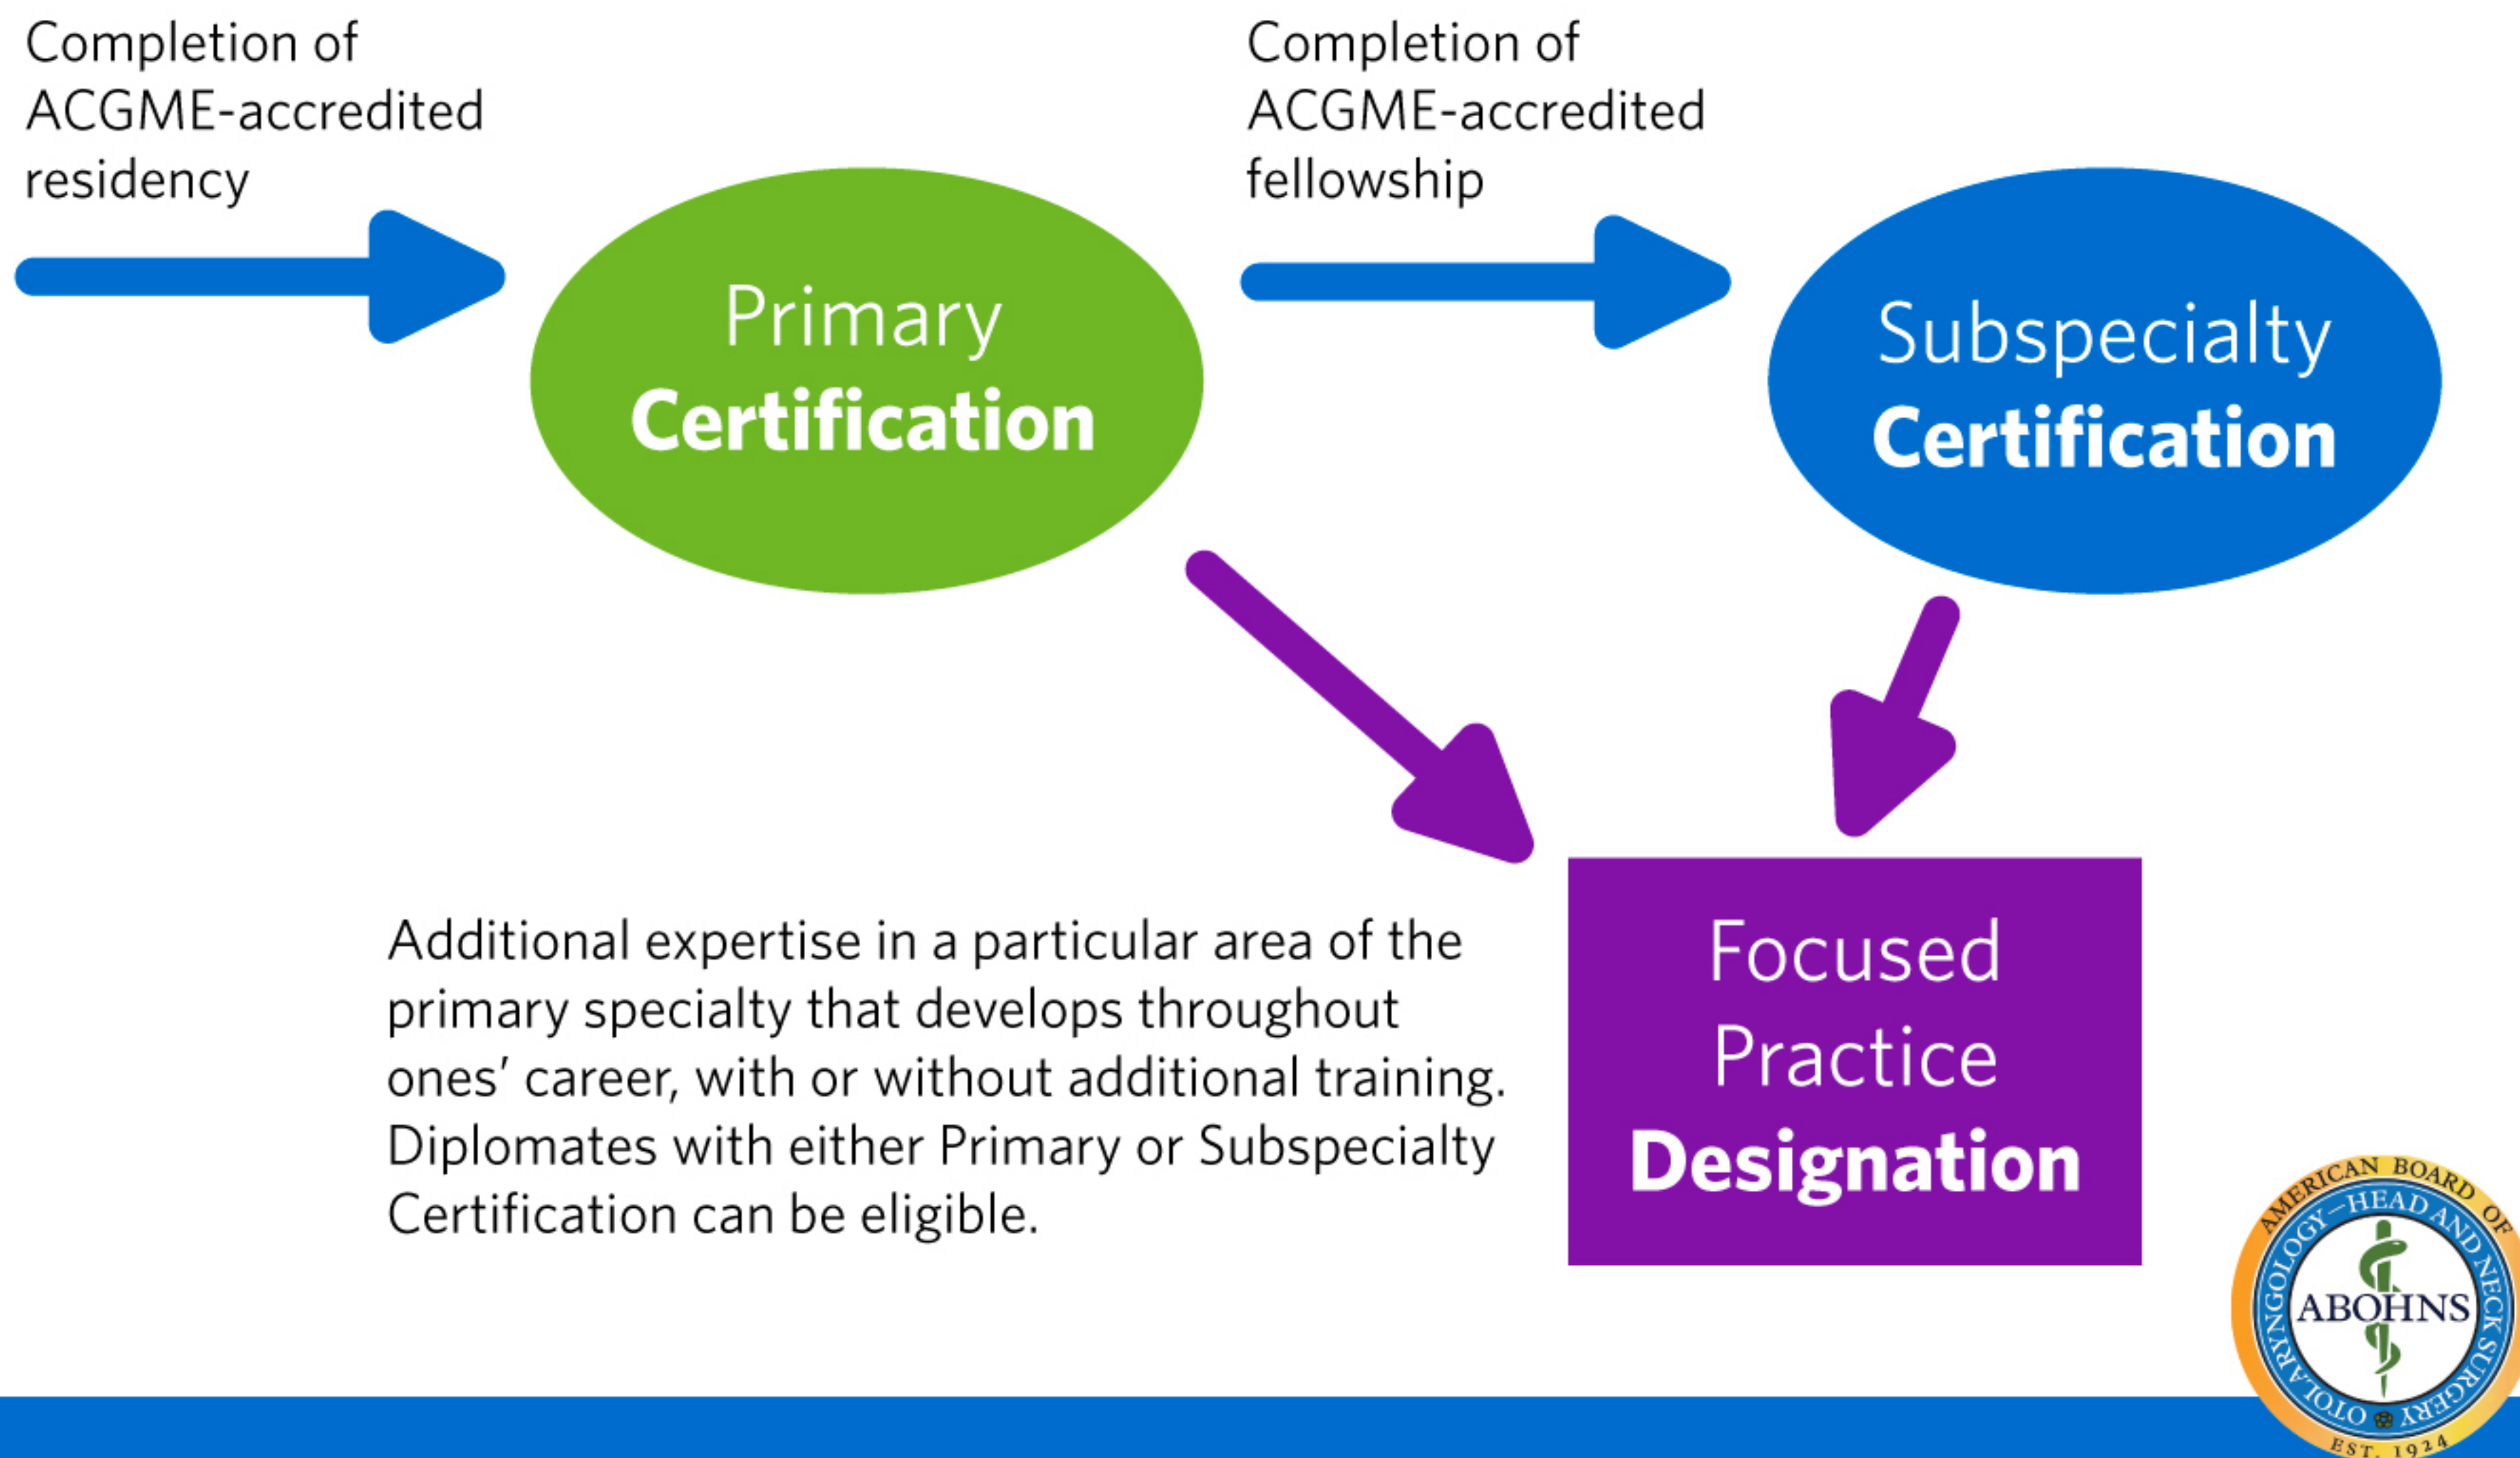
Completion of ACGME-accredited residency

Primary
Certification

Completion of ACGME-accredited fellowship

Subspecialty
Certification

Additional expertise in a particular area of the primary specialty that develops throughout ones' career, with or without additional training. Diplomates with either Primary or Subspecialty Certification can be eligible.

Focused
Practice
Designation

AMERICAN BOARD OF OTOLARYNGOLOGY—HEAD AND NECK SURGERY
ABOHNS
EST. 1924